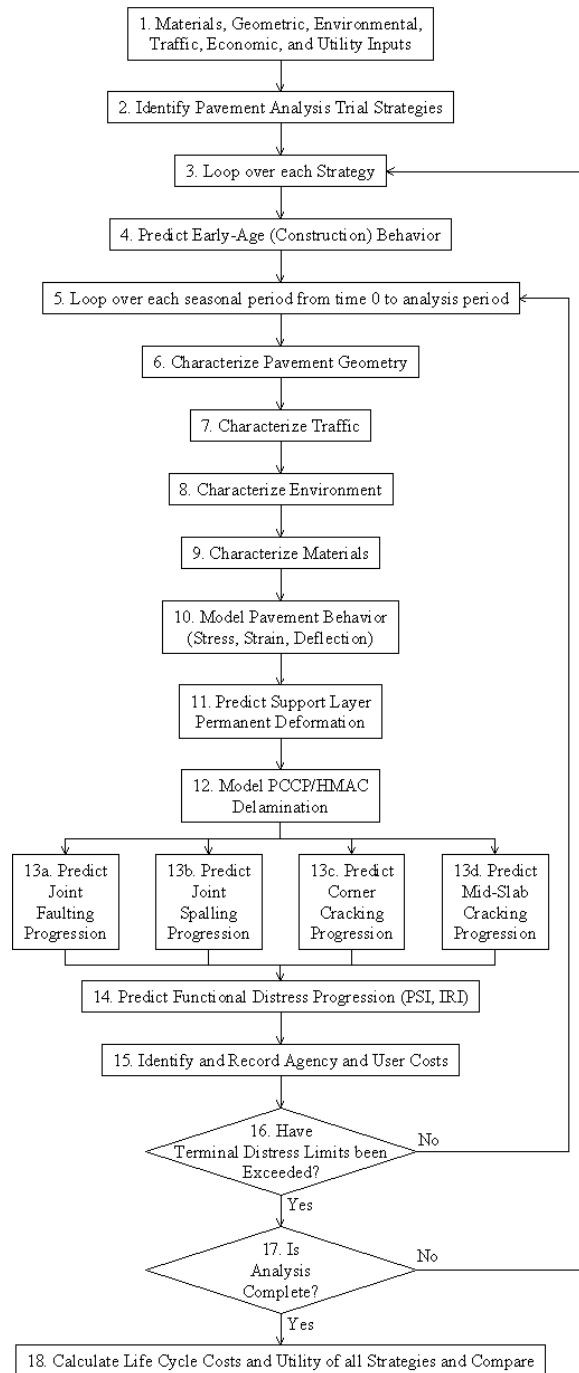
1. Materials, Geometric, Environmental, Traffic, Economic, and Utility Inputs

2. Identify Pavement Analysis Trial Strategies

3. Loop over each Strategy

4. Predict Early-Age (Construction) Behavior

5. Loop over each seasonal period from time 0 to analysis period

6. Characterize Pavement Geometry

7. Characterize Traffic

8. Characterize Environment

9. Characterize Materials

10. Model Pavement Behavior (Stress, Strain, Deflection)

11. Predict Support Layer Permanent Deformation

12. Model PCCP/HMAC Delamination

13a. Predict Joint Faulting Progression

13b. Predict Joint Spalling Progression

13c. Predict Corner Cracking Progression

13d. Predict Mid-Slab Cracking Progression

14. Predict Functional Distress Progression (PSI, IRI)

15. Identify and Record Agency and User Costs

16. Have Terminal Distress Limits been Exceeded?

No

Yes

17. Is Analysis Complete?

No

Yes

18. Calculate Life Cycle Costs and Utility of all Strategies and Compare